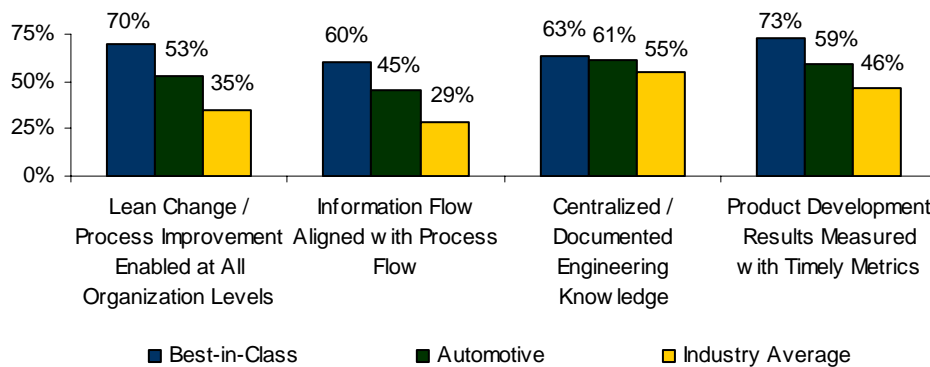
75%
50%
25%
0%

70%
53%
35%
Lean Change / Process Improvement Enabled at All Organization Levels

60%
45%
29%
Information Flow Aligned w ith Process Flow

63%
61%
55%
Centralized / Documented Engineering Know ledge

73%
59%
46%
Product Development Results Measured w ith Timely Metrics

Best-in-Class
Automotive
Industry Average